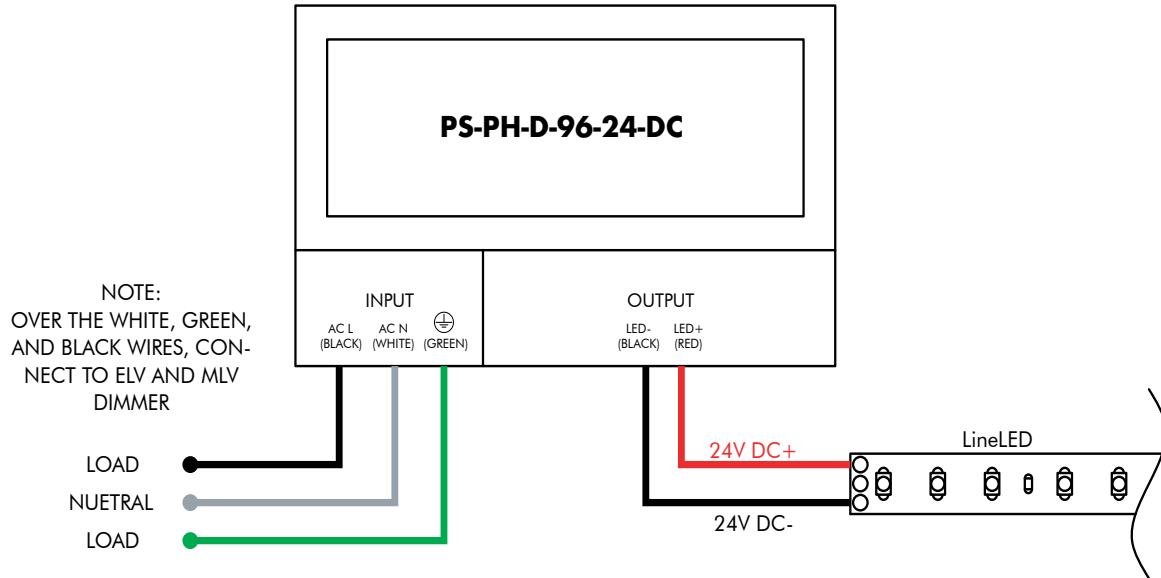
PS-PH-D-96-24-DC

INPUT

AC L (BLACK)

AC N (WHITE)

⏚ (GREEN)

OUTPUT

LED- (BLACK)

LED+ (RED)

NOTE:
OVER THE WHITE, GREEN, AND BLACK WIRES, CONNECT TO ELV AND MLV DIMMER

LOAD

NUETRAL

LOAD

24V DC+

24V DC-

LineLED